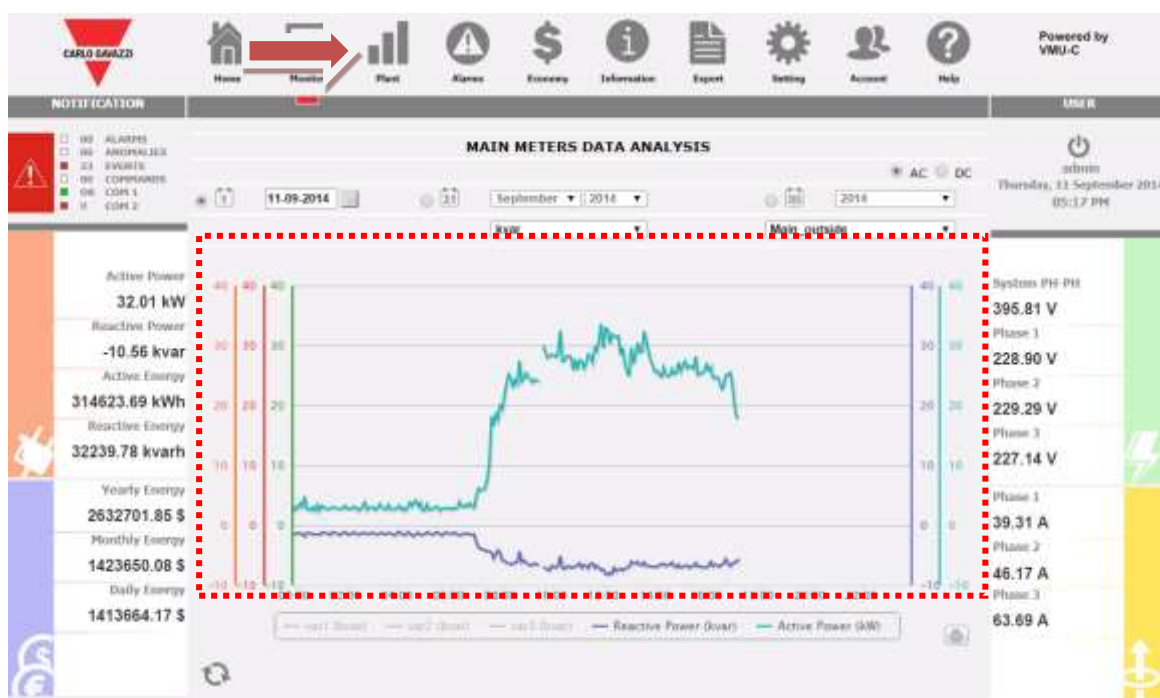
CARLO GAVAZZI

Home Monitor Plant Alarms Economy Information Export Setting Account Help

Powered by VMU-C

NOTIFICATION

USER

00 ALARMS
00 ANOMALIES
23 EVENTS
00 COMMANDS
06 COM 1
0 COM 2

MAIN METERS DATA ANALYSIS

AC DC

11-09-2014

September 2014

2014

kvar

Main_outside

admin
Thursday, 11 September 2014
05:17 PM

Active Power
32.01 kW
Reactive Power
-10.56 kvar
Active Energy
314623.69 kWh
Reactive Energy
32239.78 kvarh
Yearly Energy
2632701.85 $
Monthly Energy
1423650.08 $
Daily Energy
1413664.17 $

40 40 40
30 30 30
20 20 20
10 10 10
0 0 0
-10 -10 -10

40 40
30 30
20 20
10 10
0 0
-10 -10

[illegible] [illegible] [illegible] Reactive Power (kvar) Active Power (kW)

System PH-PH
395.81 V
Phase 1
228.90 V
Phase 2
229.29 V
Phase 3
227.14 V
Phase 1
39.31 A
Phase 2
46.17 A
Phase 3
63.69 A